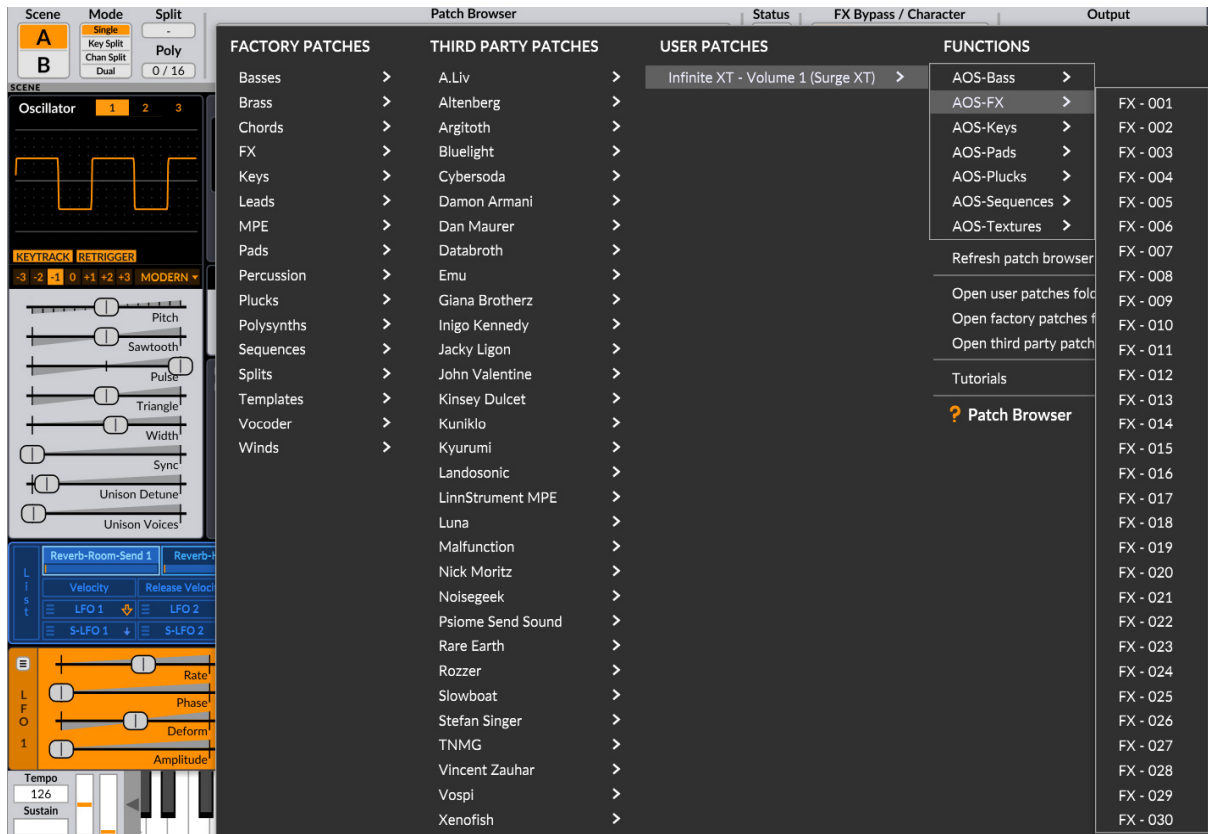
Scene Mode Split Patch Browser Status FX Bypass / Character Output

A B

Single
Key Split
Chan Split
Dual

-
Poly
0 / 16

SCENE

Oscillator 1 2 3

KEYTRACK RETRIGGER
-3 -2 -1 0 +1 +2 +3 MODERN

Pitch
Sawtooth
Pulse
Triangle
Width
Sync
Unison Detune
Unison Voices

List
Reverb-Room-Send 1
Reverb-
Velocity
Release Veloci
LFO 1
LFO 2
S-LFO 1
S-LFO 2

LFO 1
Rate
Phase
Deform
Amplitude

Tempo
126
Sustain

FACTORY PATCHES
Basses
Brass
Chords
FX
Keys
Leads
MPE
Pads
Percussion
Plucks
Polysynths
Sequences
Splits
Templates
Vocoder
Winds

THIRD PARTY PATCHES
A.Liv
Altenberg
Argitoth
Bluelight
Cybersoda
Damon Armani
Dan Maurer
Databroth
Emu
Giana Brotherz
Inigo Kennedy
Jacky Ligon
John Valentine
Kinsey Dulcet
Kuniklo
Kyurumi
Landosonic
LinnStrument MPE
Luna
Malfunction
Nick Moritz
Noisegeek
Psiome Send Sound
Rare Earth
Rozzer
Slowboat
Stefan Singer
TNMG
Vincent Zauhar
Vospi
Xenofish

USER PATCHES
Infinite XT - Volume 1 (Surge XT)

FUNCTIONS
AOS-Bass
AOS-FX
AOS-Keys
AOS-Pads
AOS-Plucks
AOS-Sequences
AOS-Textures
Refresh patch browser
Open user patches fold
Open factory patches f
Open third party patch
Tutorials
? Patch Browser

FX - 001
FX - 002
FX - 003
FX - 004
FX - 005
FX - 006
FX - 007
FX - 008
FX - 009
FX - 010
FX - 011
FX - 012
FX - 013
FX - 014
FX - 015
FX - 016
FX - 017
FX - 018
FX - 019
FX - 020
FX - 021
FX - 022
FX - 023
FX - 024
FX - 025
FX - 026
FX - 027
FX - 028
FX - 029
FX - 030